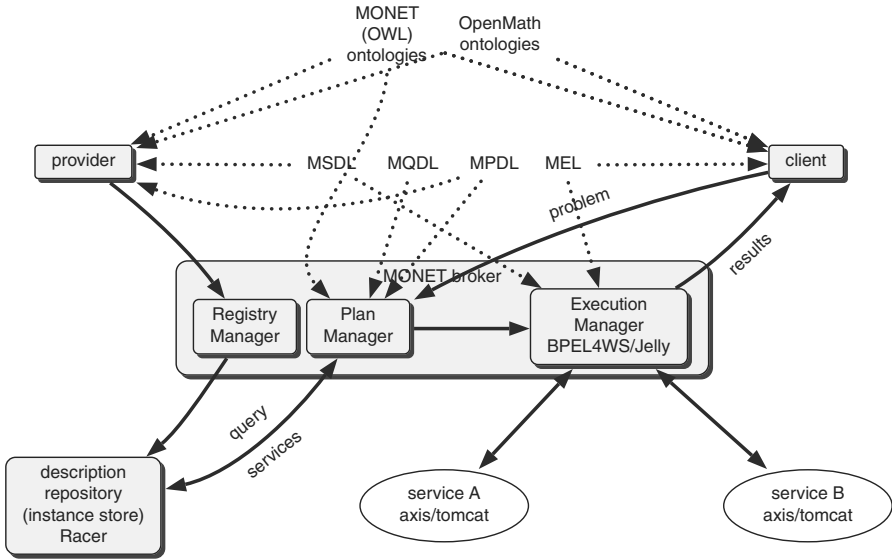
MONET (OWL) ontologies

OpenMath ontologies

provider

MSDL

MQDL

MPDL

MEL

client

problem

results

MONET broker

Registry Manager

Plan Manager

Execution Manager BPEL4WS/Jelly

query

services

description repository (instance store) Racer

service A axis/tomcat

service B axis/tomcat